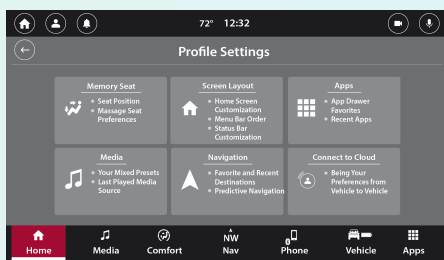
72° 12:32

Profile Settings

Memory Seat
• Seat Position
• Massage Seat Preferences

Screen Layout
• Home Screen Customization
• Menu Bar Order
• Status Bar Customization

Apps
• App Drawer Favorites
• Recent Apps

Media
• Your Mixed Presets
• Last Played Media Source

Navigation
• Favorite and Recent Destinations
• Predictive Navigation

Connect to Cloud
• Being Your Preferences from Vehicle to Vehicle

Home
Media
Comfort
NW
Nav
Phone
Vehicle
Apps